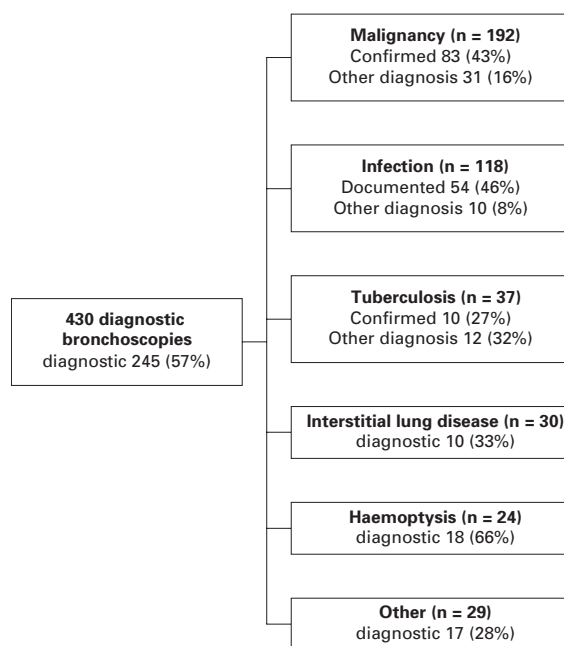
430 diagnostic bronchoscopies
diagnostic 245 (57%)

Malignancy (n = 192)
Confirmed 83 (43%)
Other diagnosis 31 (16%)

Infection (n = 118)
Documented 54 (46%)
Other diagnosis 10 (8%)

Tuberculosis (n = 37)
Confirmed 10 (27%)
Other diagnosis 12 (32%)

Interstitial lung disease (n = 30)
diagnostic 10 (33%)

Haemoptysis (n = 24)
diagnostic 18 (66%)

Other (n = 29)
diagnostic 17 (28%)